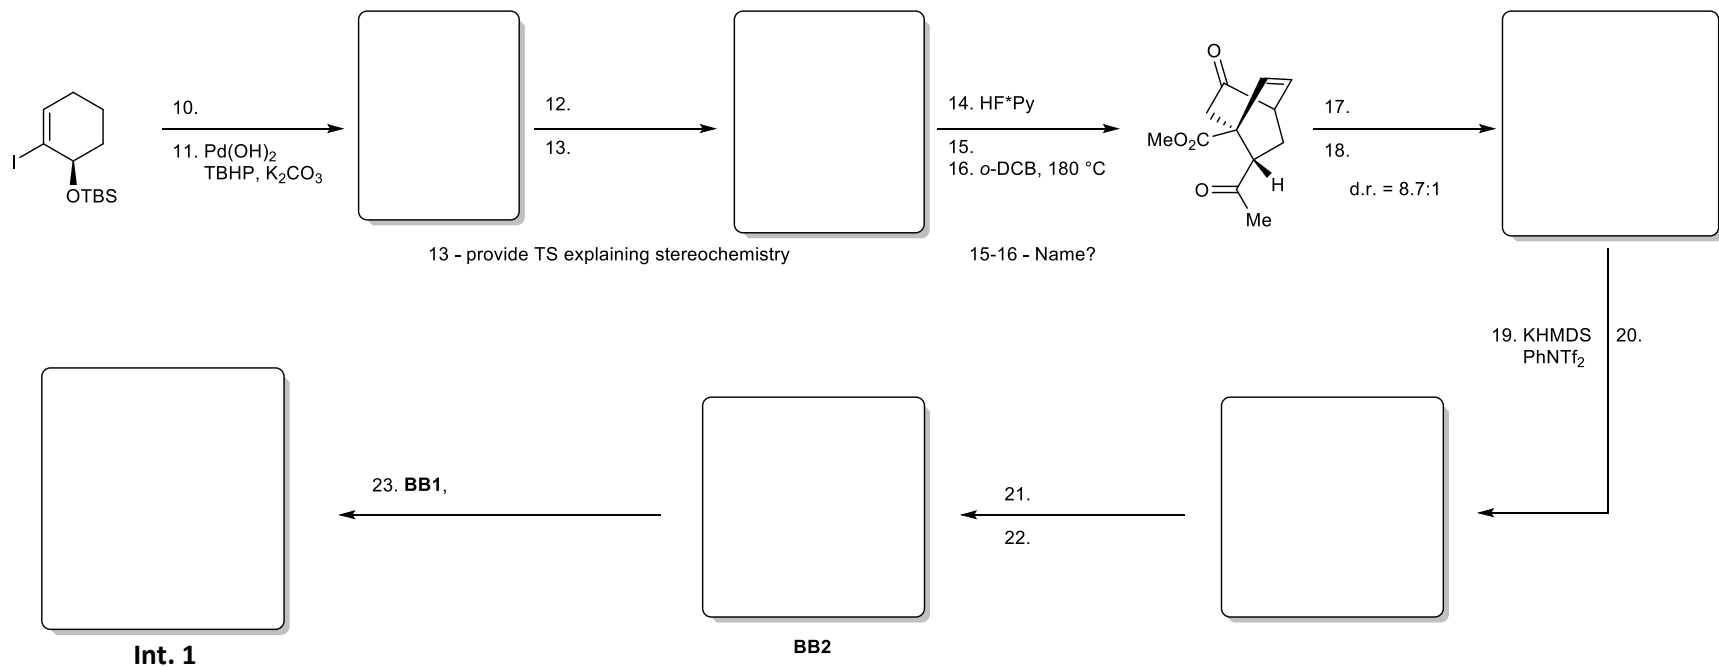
I

OTBS

10.

11. $Pd(OH)_2$
TBHP, $K_2CO_3$

12.

13.

13 - provide TS explaining stereochemistry

14. HF*Py

15.

16. *o*-DCB, 180 °C

15-16 - Name?

O

$MeO_2C$

H

O

Me

17.

18.

d.r. = 8.7:1

19. KHMDS
$PhNTf_2$

20.

21.

22.

BB2

23. **BB1**,

**Int. 1**